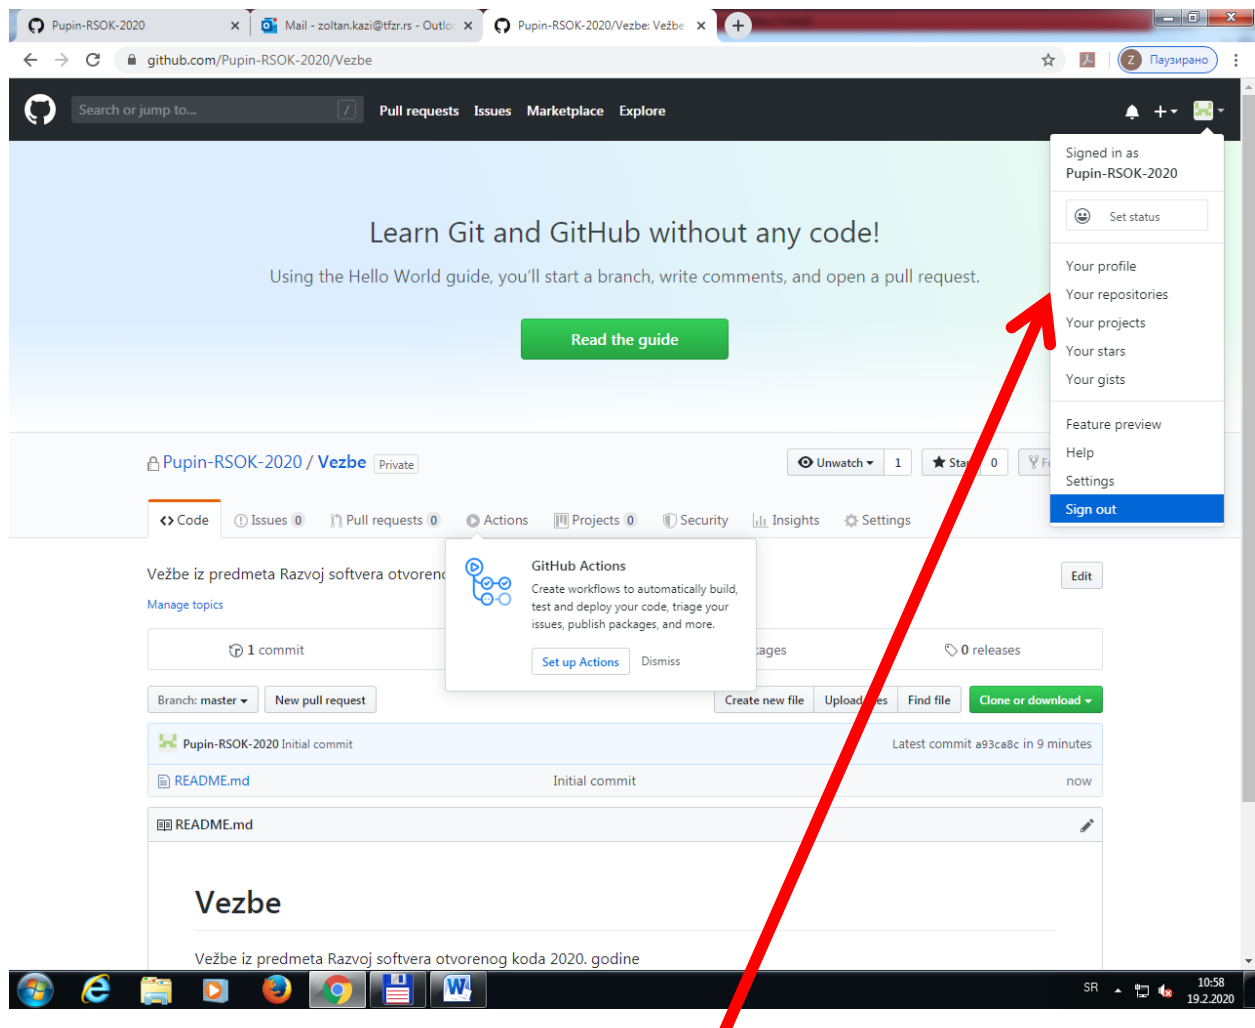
Pupin-RSOK-2020
Mail - zoltan.kazi@tfzr.rs - Outlo
Pupin-RSOK-2020/Vezbe: Vežbe
github.com/Pupin-RSOK-2020/Vezbe
Z Паузирано

Search or jump to...
Pull requests Issues Marketplace Explore

Signed in as
Pupin-RSOK-2020
Set status
Your profile
Your repositories
Your projects
Your stars
Your gists
Feature preview
Help
Settings
Sign out

Learn Git and GitHub without any code!

Using the Hello World guide, you'll start a branch, write comments, and open a pull request.

Read the guide

Pupin-RSOK-2020 / Vezbe Private

Unwatch 1 Sta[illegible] 0

Code Issues 0 Pull requests 0 Actions Projects 0 Security Insights Settings

Vežbe iz predmeta Razvoj softvera otvorenc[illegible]

Edit

Manage topics

GitHub Actions
Create workflows to automatically build, test and deploy your code, triage your issues, publish packages, and more.
Set up Actions Dismiss

1 commit
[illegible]ages
0 releases

Branch: master New pull request
Create new file Upload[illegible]es Find file Clone or download

Pupin-RSOK-2020 Initial commit
Latest commit a93ca8c in 9 minutes

README.md Initial commit now

README.md

Vezbe

Vežbe iz predmeta Razvoj softvera otvorenog koda 2020. godine

SR 10:58 19.2.2020